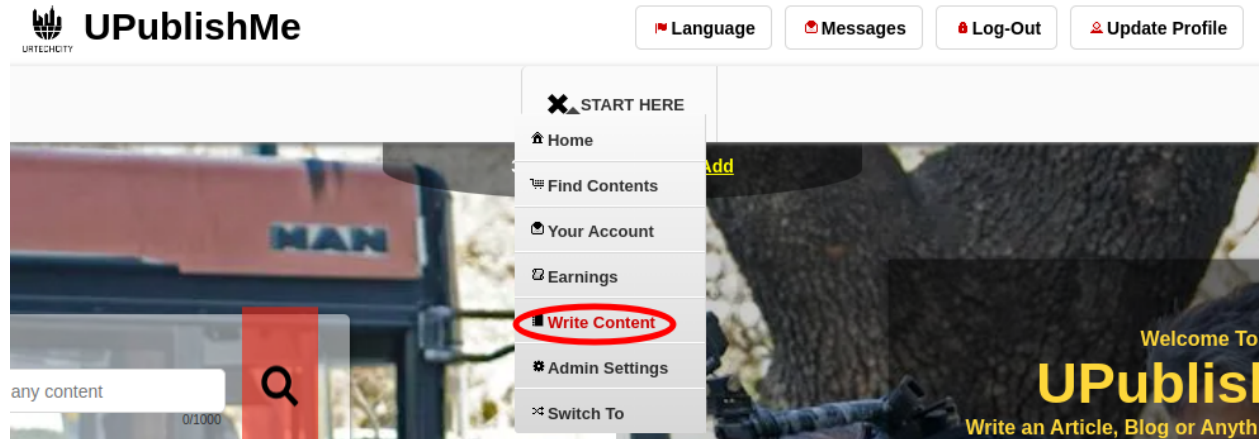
URTECHCITY UPublishMe

Language Messages Log-Out Update Profile

START HERE

Home
Find Contents
Your Account
Earnings
Write Content
Admin Settings
Switch To

Add

MAN

any content
0/1000

Welcome To
UPublish
Write an Article, Blog or Anyth